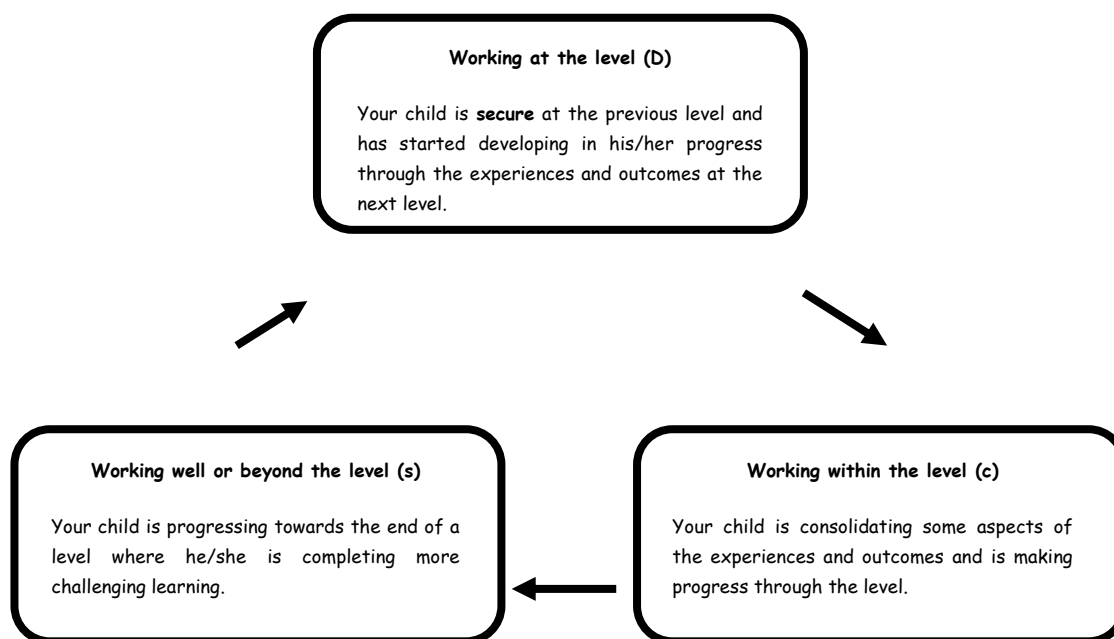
Working at the level (D)

Your child is secure at the previous level and has started developing in his/her progress through the experiences and outcomes at the next level.

Working within the level (c)

Your child is consolidating some aspects of the experiences and outcomes and is making progress through the level.

Working well or beyond the level (s)

Your child is progressing towards the end of a level where he/she is completing more challenging learning.